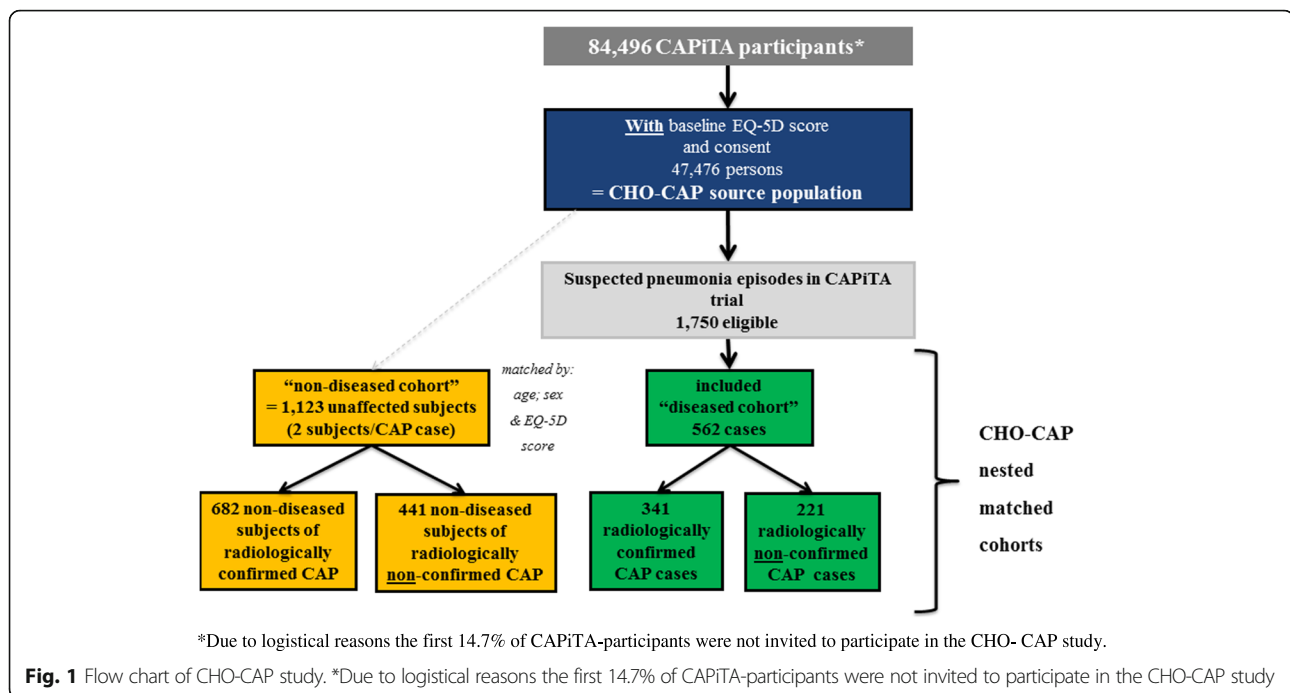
84,496 CAPiTA participants*

With baseline EQ-5D score and consent 47,476 persons = CHO-CAP source population

Suspected pneumonia episodes in CAPiTA trial 1,750 eligible

“non-diseased cohort” = 1,123 unaffected subjects (2 subjects/CAP case)

matched by: age; sex & EQ-5D score

included “diseased cohort” 562 cases

682 non-diseased subjects of radiologically confirmed CAP

441 non-diseased subjects of radiologically non-confirmed CAP

341 radiologically confirmed CAP cases

221 radiologically non-confirmed CAP cases

CHO-CAP nested matched cohorts

*Due to logistical reasons the first 14.7% of CAPiTA-participants were not invited to participate in the CHO- CAP study.

Fig. 1 Flow chart of CHO-CAP study. *Due to logistical reasons the first 14.7% of CAPiTA-participants were not invited to participate in the CHO-CAP study